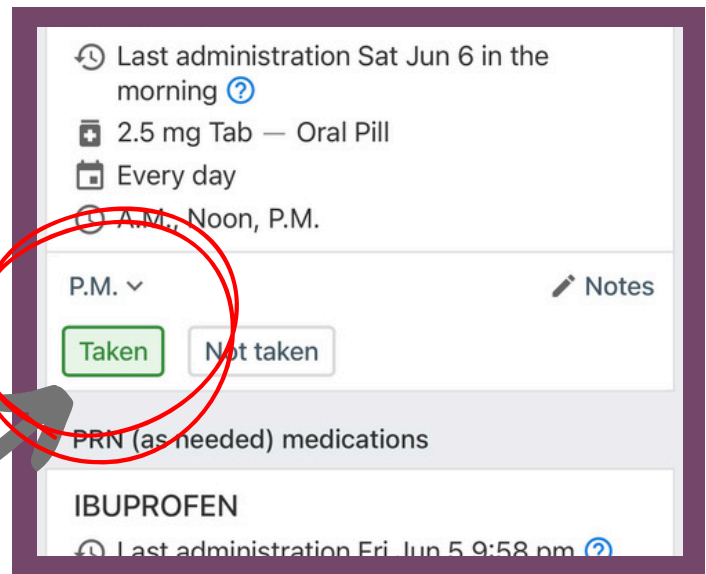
Last administration Sat Jun 6 in the morning ?

2.5 mg Tab — Oral Pill

Every day

A.M., Noon, P.M.

P.M.

Notes

Taken

Not taken

PRN (as needed) medications

IBUPROFEN

Last administration Fri Jun 5 9:58 pm ?